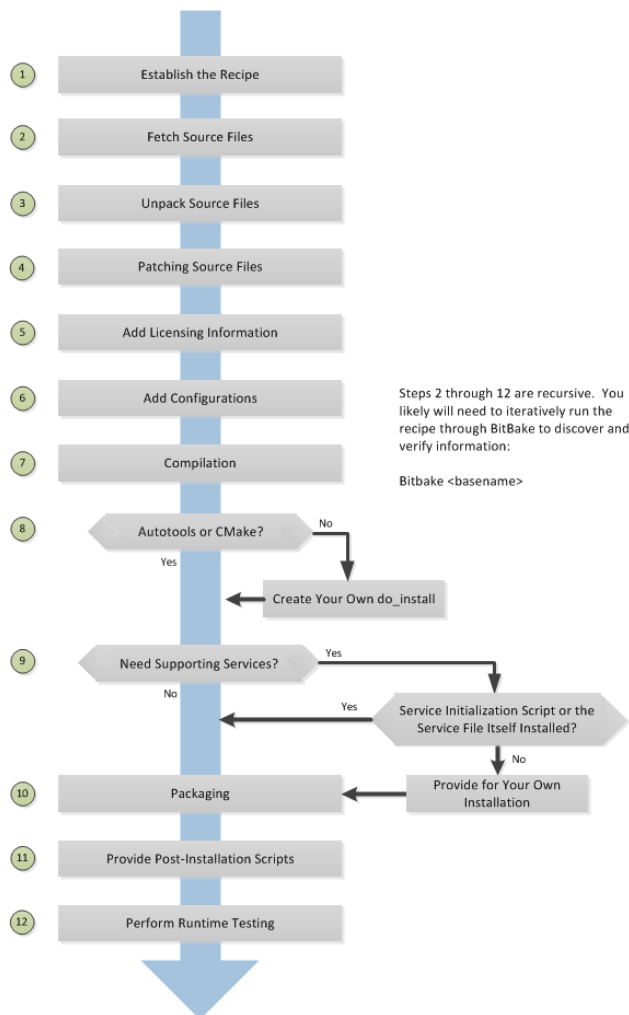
1 Establish the Recipe

2 Fetch Source Files

3 Unpack Source Files

4 Patching Source Files

5 Add Licensing Information

6 Add Configurations

Steps 2 through 12 are recursive. You likely will need to iteratively run the recipe through BitBake to discover and verify information:

Bitbake <basename>

7 Compilation

8 Autotools or CMake?

No

Yes

Create Your Own do_install

9 Need Supporting Services?

Yes

No

Yes

Service Initialization Script or the Service File Itself Installed?

No

10 Packaging

Provide for Your Own Installation

11 Provide Post-Installation Scripts

12 Perform Runtime Testing